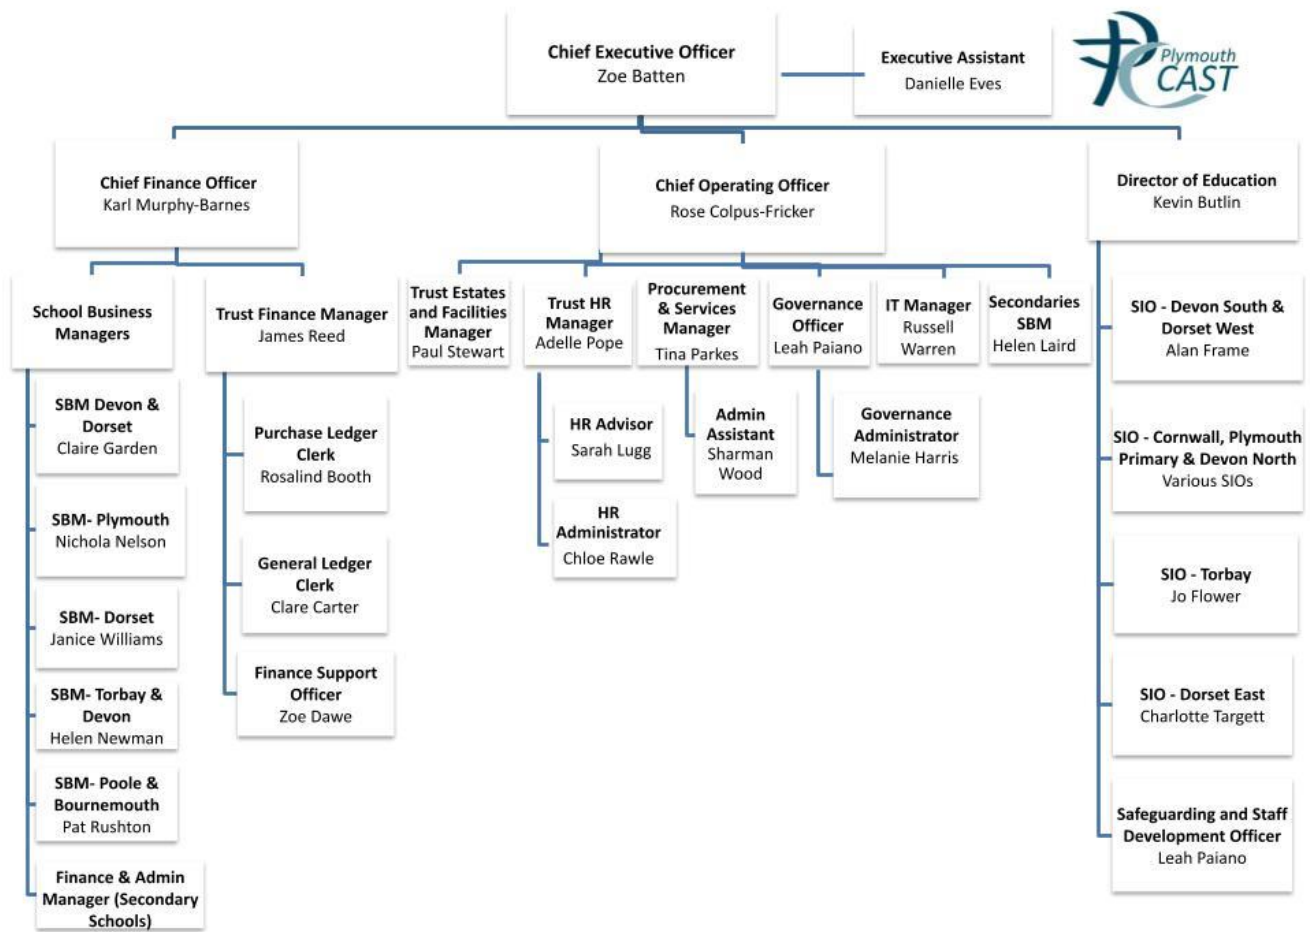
Chief Executive Officer
Zoe Batten

Executive Assistant
Danielle Eves

Plymouth CAST

Chief Finance Officer
Karl Murphy-Barnes

Chief Operating Officer
Rose Colpus-Fricker

Director of Education
Kevin Butlin

School Business Managers

SBM Devon & Dorset
Claire Garden

SBM- Plymouth
Nichola Nelson

SBM- Dorset
Janice Williams

SBM- Torbay & Devon
Helen Newman

SBM- Poole & Bournemouth
Pat Rushton

Finance & Admin Manager (Secondary Schools)

Trust Finance Manager
James Reed

Purchase Ledger Clerk
Rosalind Booth

General Ledger Clerk
Clare Carter

Finance Support Officer
Zoe Dawe

Trust Estates and Facilities Manager
Paul Stewart

Trust HR Manager
Adelle Pope

HR Advisor
Sarah Lugg

HR Administrator
Chloe Rawle

Procurement & Services Manager
Tina Parkes

Admin Assistant
Sharman Wood

Governance Officer
Leah Paiano

Governance Administrator
Melanie Harris

IT Manager
Russell Warren

Secondaries SBM
Helen Laird

SIO - Devon South & Dorset West
Alan Frame

SIO - Cornwall, Plymouth Primary & Devon North
Various SIOs

SIO - Torbay
Jo Flower

SIO - Dorset East
Charlotte Targett

Safeguarding and Staff Development Officer
Leah Paiano